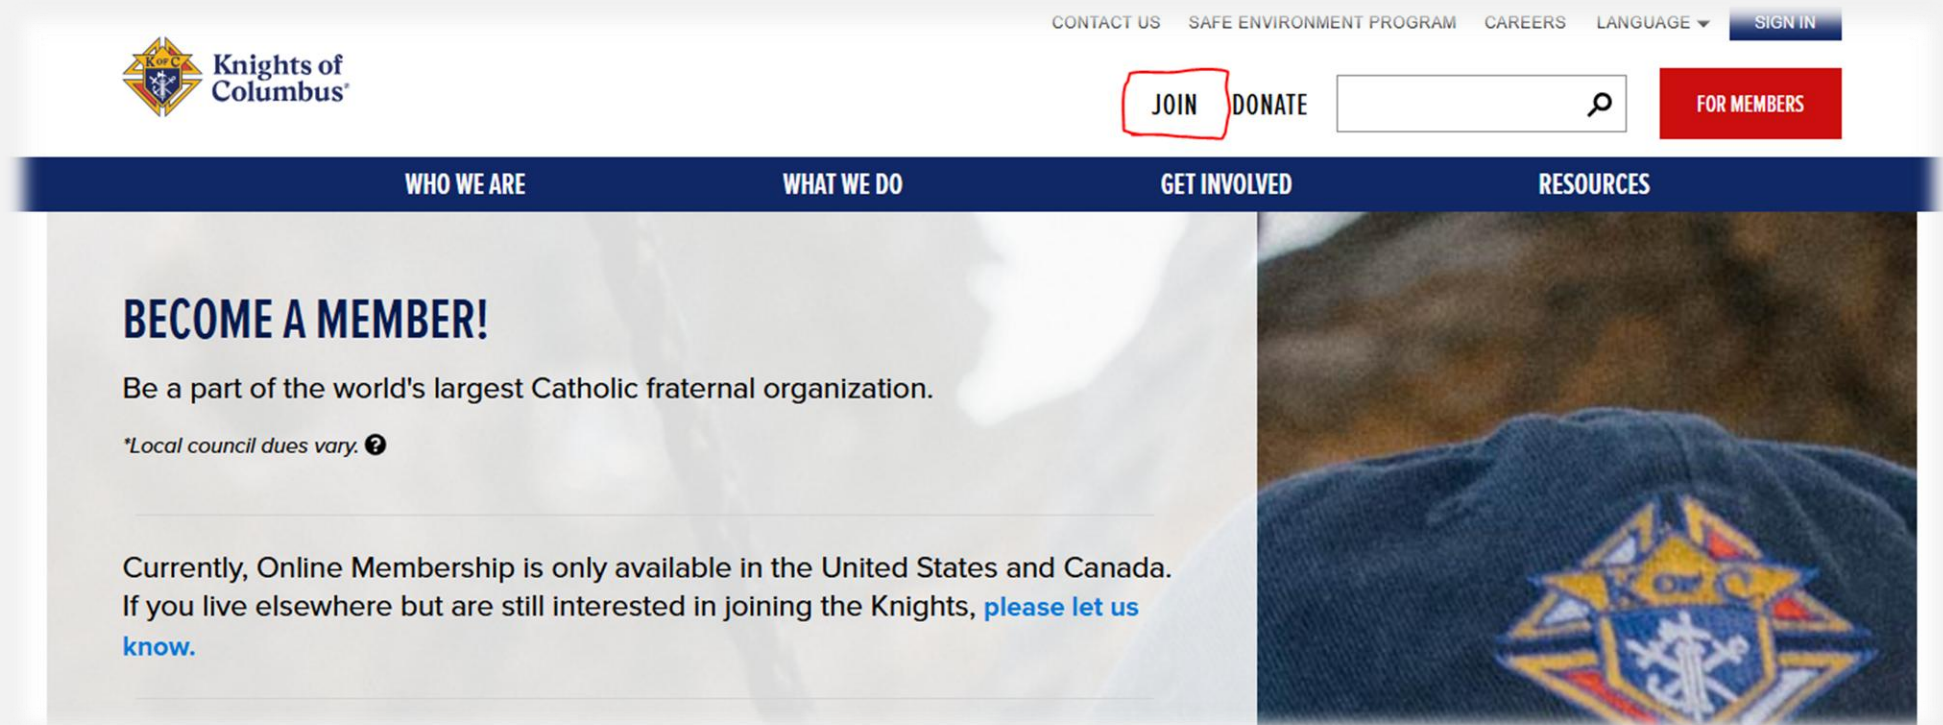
CONTACT US SAFE ENVIRONMENT PROGRAM CAREERS LANGUAGE SIGN IN

K of C Knights of Columbus®

JOIN DONATE

FOR MEMBERS

WHO WE ARE WHAT WE DO GET INVOLVED RESOURCES

BECOME A MEMBER!

Be a part of the world's largest Catholic fraternal organization.

*Local council dues vary.

Currently, Online Membership is only available in the United States and Canada. If you live elsewhere but are still interested in joining the Knights, please let us know.

K of C